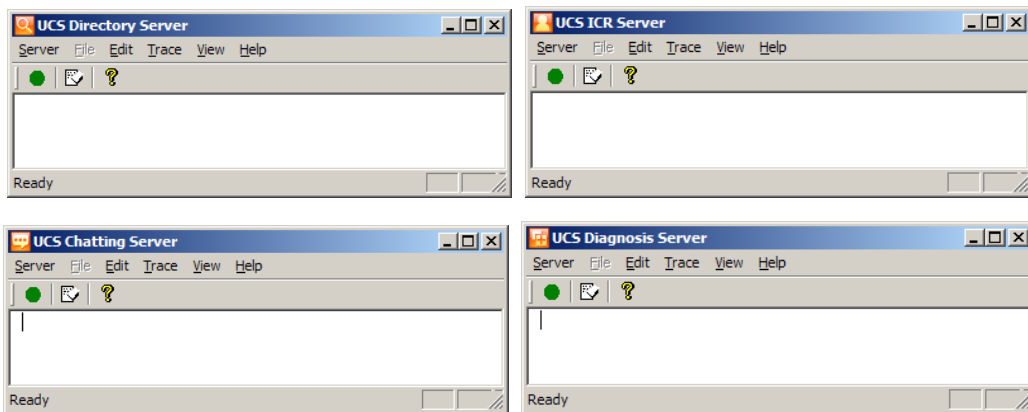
UCS Directory Server

Server File Edit Trace View Help

Ready

UCS ICR Server

Server File Edit Trace View Help

Ready

UCS Chatting Server

Server File Edit Trace View Help

Ready

UCS Diagnosis Server

Server File Edit Trace View Help

Ready